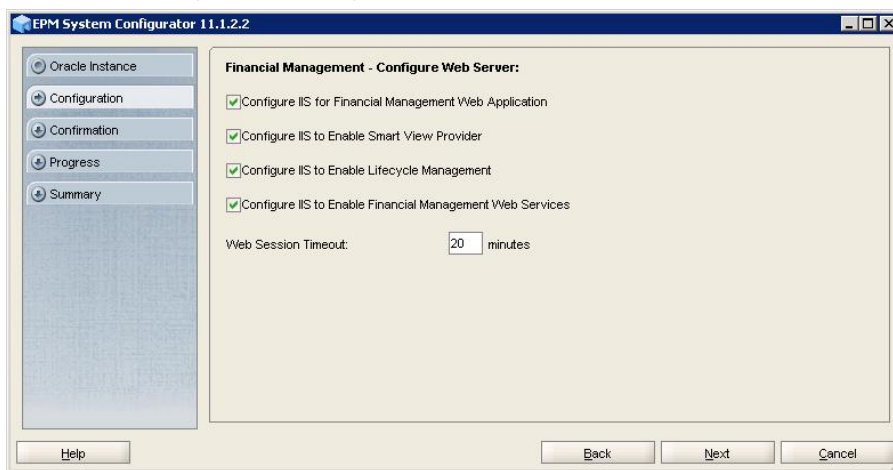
EPM System Configurator 11.1.2.2

Oracle Instance
Configuration
Confirmation
Progress
Summary

Financial Management - Configure Web Server:

Configure IIS for Financial Management Web Application

Configure IIS to Enable Smart View Provider

Configure IIS to Enable Lifecycle Management

Configure IIS to Enable Financial Management Web Services

Web Session Timeout: 20 minutes

Help

Back

Next

Cancel